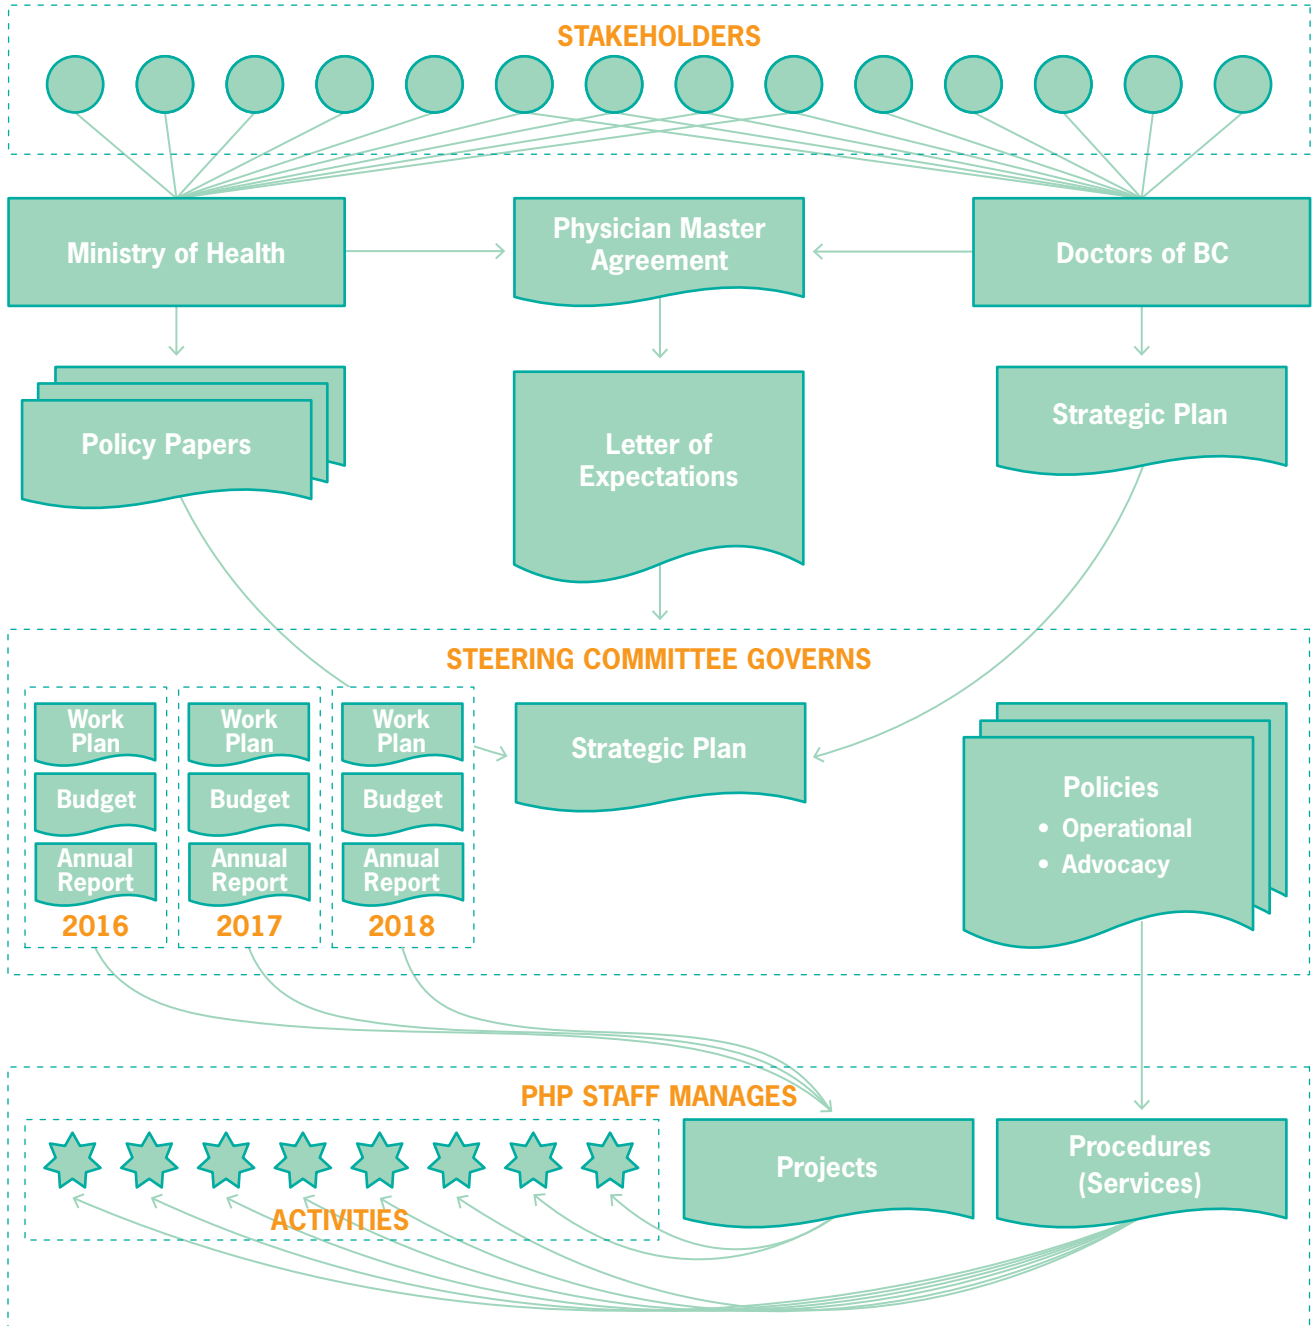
STAKEHOLDERS

Ministry of Health

Physician Master Agreement

Doctors of BC

Policy Papers

Letter of Expectations

Strategic Plan

STEERING COMMITTEE GOVERNS

Work Plan

Budget

Annual Report

2016

Work Plan

Budget

Annual Report

2017

Work Plan

Budget

Annual Report

2018

Strategic Plan

Policies
• Operational
• Advocacy

PHP STAFF MANAGES

ACTIVITIES

Projects

Procedures (Services)